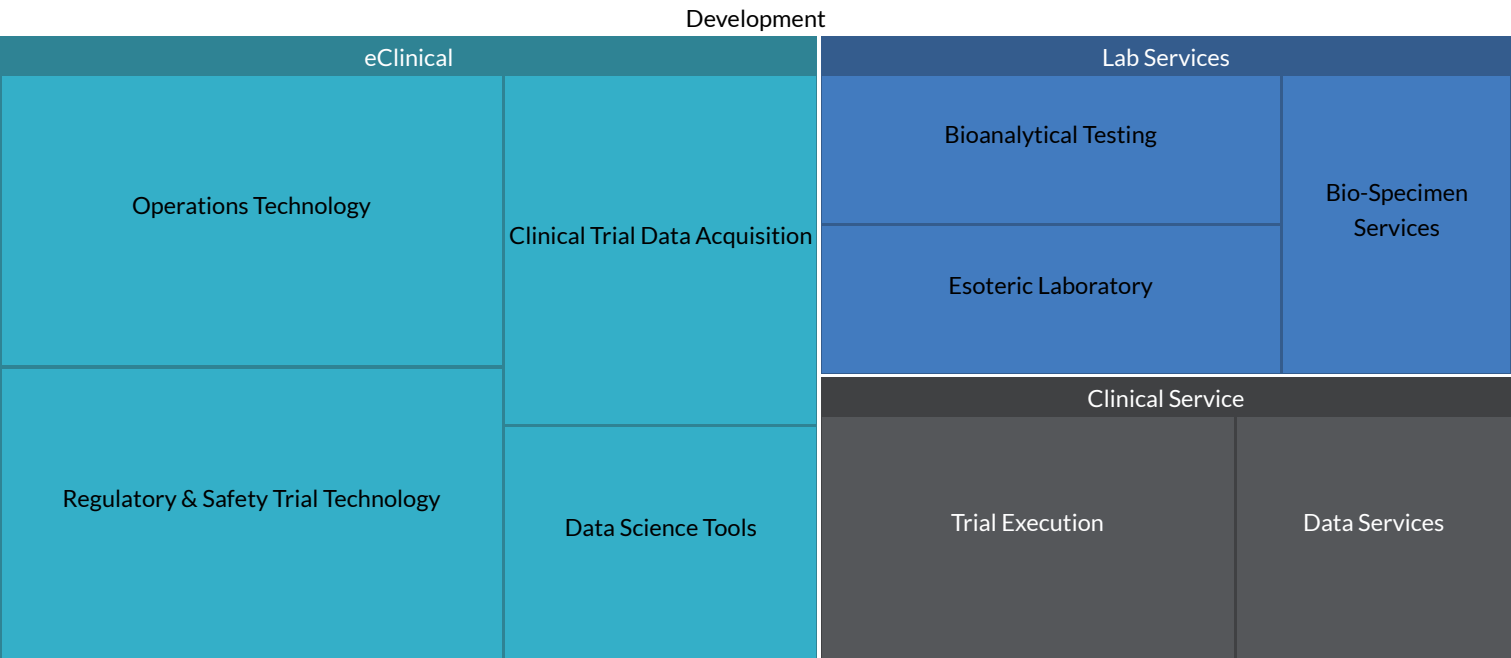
Development

eClinical

Operations Technology

Clinical Trial Data Acquisition

Regulatory & Safety Trial Technology

Data Science Tools

Lab Services

Bioanalytical Testing

Bio-Specimen Services

Esoteric Laboratory

Clinical Service

Trial Execution

Data Services